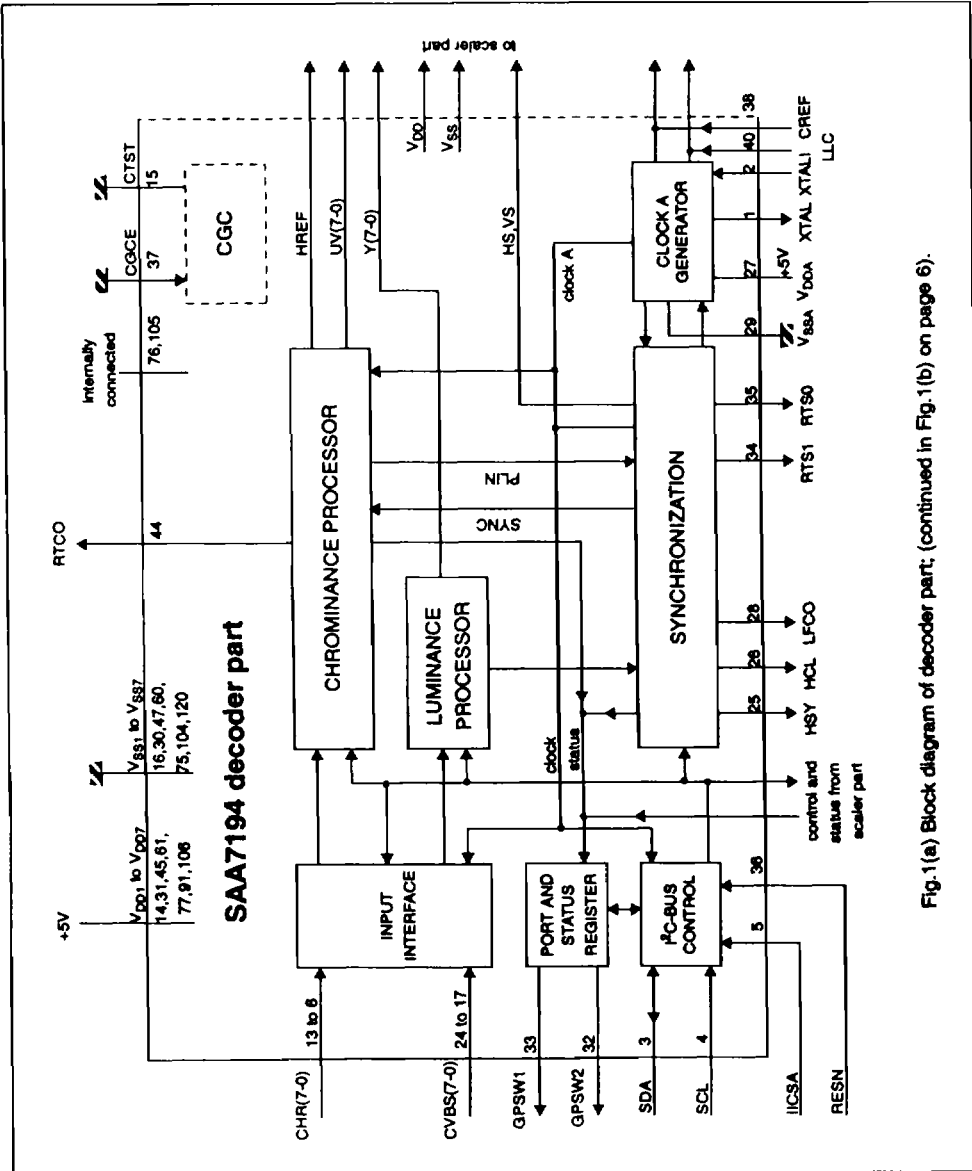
SAA7194 decoder part

+5V

$V_{DD1}$ to $V_{DD7}$
14,31,45,61,
77,91,106

$V_{SS1}$ to $V_{SS7}$
16,30,47,60,
75,104,120

RTCO

44

internally connected
76,105

CGCE
37

CTST
15

CGC

HREF

UV(7-0)

Y(7-0)

$V_{DD}$

$V_{SS}$

to scaler part

HS,VS

clock A

CLOCK A GENERATOR

38

CREF

40

LLC

2

XTALI

1

XTAL

27

+5V

$V_{DDA}$

29

$V_{SSA}$

CHROMINANCE PROCESSOR

PLIN

SYNC

LUMINANCE PROCESSOR

SYNCHRONIZATION

35

RTS0

34

RTS1

28

LFCO

26

HCL

25

HSY

clock

status

control and status from scaler part

INPUT INTERFACE

PORT AND STATUS REGISTER

I²C-BUS CONTROL

CHR(7-0)
13 to 6

CVBS(7-0)
24 to 17

GPSW1
33

GPSW2
32

SDA
3

SCL
4

IICSA
5

RESN
36

Fig.1(a) Block diagram of decoder part; (continued in Fig.1(b) on page 6).